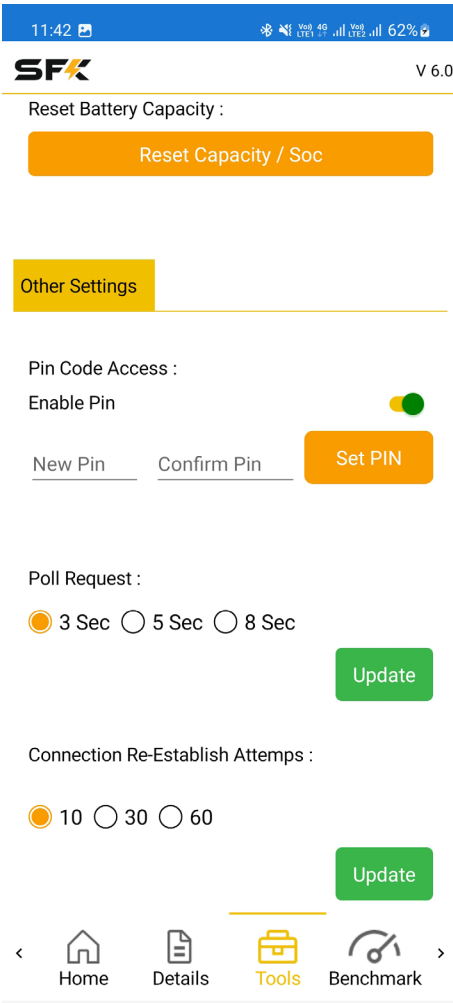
11:42 Vo) 4G LTE1 Vo) LTE2 62%

SFK V 6.0

Reset Battery Capacity :

Reset Capacity / Soc

Other Settings

Pin Code Access :

Enable Pin

New Pin Confirm Pin Set PIN

Poll Request :

3 Sec 5 Sec 8 Sec

Update

Connection Re-Establish Attemps :

10 30 60

Update

‹ Home Details Tools Benchmark ›